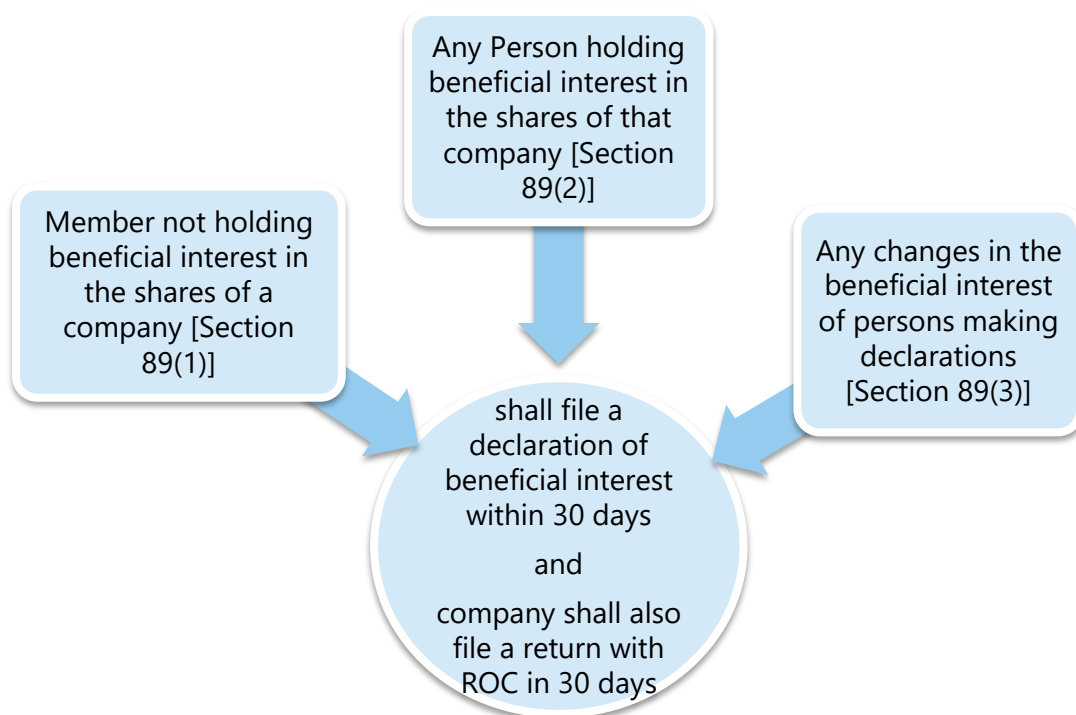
Any Person holding beneficial interest in the shares of that company [Section 89(2)]

Member not holding beneficial interest in the shares of a company [Section 89(1)]

Any changes in the beneficial interest of persons making declarations [Section 89(3)]

shall file a declaration of beneficial interest within 30 days

and

company shall also file a return with ROC in 30 days